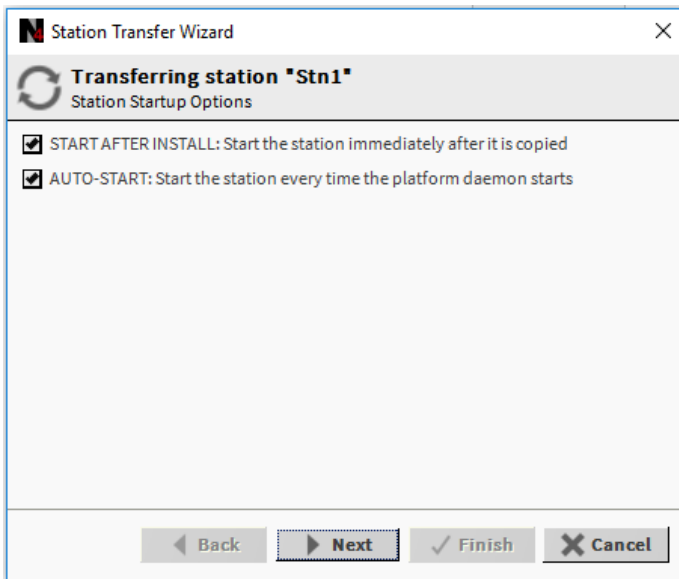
Station Transfer Wizard

Transferring station "Stn1"
Station Startup Options

START AFTER INSTALL: Start the station immediately after it is copied

AUTO-START: Start the station every time the platform daemon starts

Back Next Finish Cancel